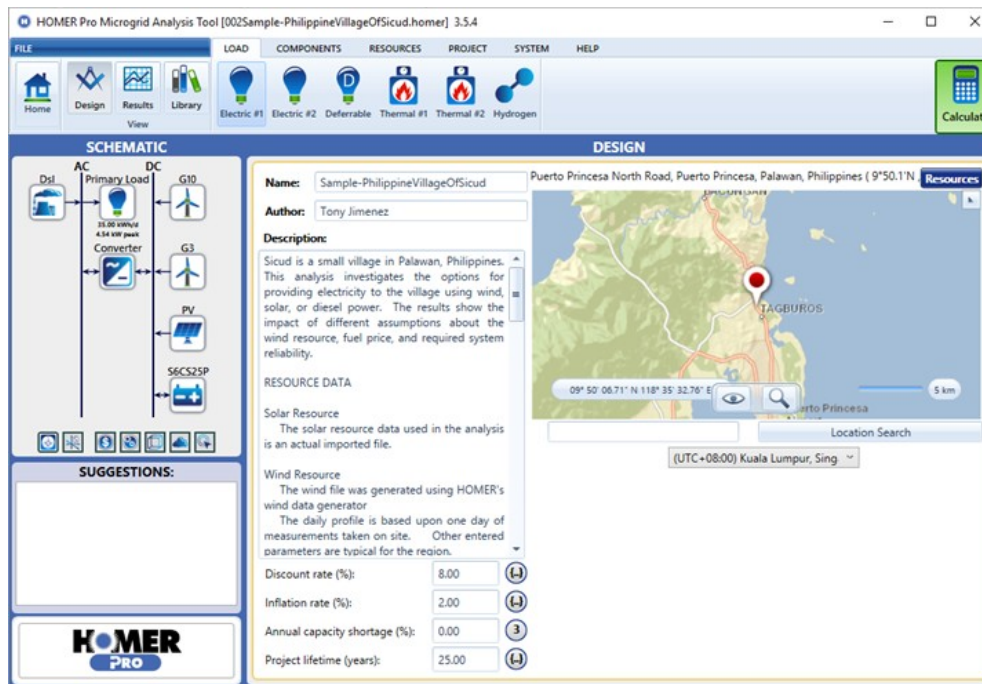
HOMER Pro Microgrid Analysis Tool [002Sample-PhilippineVillageOfSicud.homer] 3.5.4

FILE
LOAD COMPONENTS RESOURCES PROJECT SYSTEM HELP

Home Design Results Library
View
Electric #1 Electric #2 Deferrable Thermal #1 Thermal #2 Hydrogen
Calculat

SCHEMATIC
AC DC
Dsl Primary Load G10
35.00 kWh/d
4.54 kW peak
Converter G3
PV
S6CS25P

SUGGESTIONS:

HOMER PRO

DESIGN
Name: Sample-PhilippineVillageOfSicud
Author: Tony Jimenez
Description:
Sicud is a small village in Palawan, Philippines. This analysis investigates the options for providing electricity to the village using wind, solar, or diesel power. The results show the impact of different assumptions about the wind resource, fuel price, and required system reliability.

RESOURCE DATA

Solar Resource
The solar resource data used in the analysis is an actual imported file.

Wind Resource
The wind file was generated using HOMER's wind data generator
The daily profile is based upon one day of measurements taken on site. Other entered parameters are typical for the region.

Discount rate (%): 8.00
Inflation rate (%): 2.00
Annual capacity shortage (%): 0.00
Project lifetime (years): 25.00

Puerto Princesa North Road, Puerto Princesa, Palawan, Philippines ( 9°50.1'N
Resources
TAGBUROS
09° 50' 06.71" N 118° 35' 32.76" E
5 km
rto Princesa
Location Search
(UTC+08:00) Kuala Lumpur, Sing